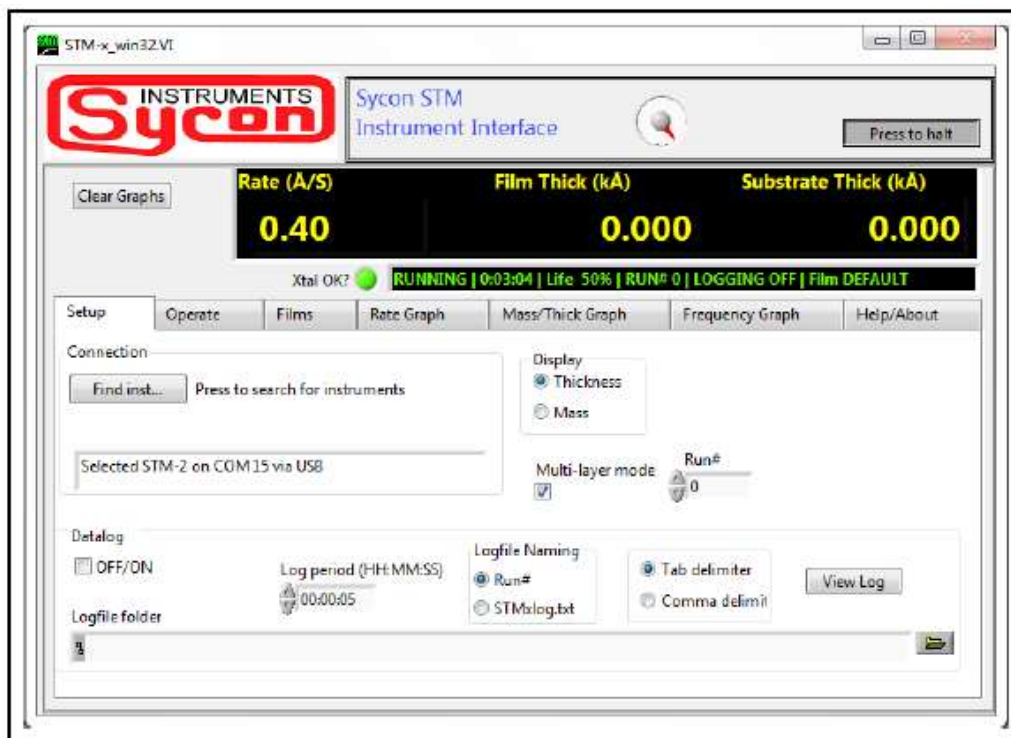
STM-x_win32.VI

INSTRUMENTS
Sycon

Sycon STM
Instrument Interface

Press to halt

Clear Graphs

Rate (Å/S)
0.40

Film Thick (kÅ)
0.000

Substrate Thick (kÅ)
0.000

Xtal OK?

RUNNING | 0:03:04 | Life 50% | RUN# 0 | LOGGING OFF | Film DEFAULT

| Setup | Operate | Films | Rate Graph | Mass/Thick Graph | Frequency Graph | Help/About |
|---|---|---|---|---|---|---|

Connection
Find inst... Press to search for instruments

Selected STM-2 on COM 15 via USB

Display
Thickness
Mass

Multi-layer mode

Run#
0

Datalog
OFF/ON

Log period (HH:MM:SS)
00:00:05

Logfile Naming
Run#
STMxlog.txt

Tab delimiter
Comma delimit

View Log

Logfile folder